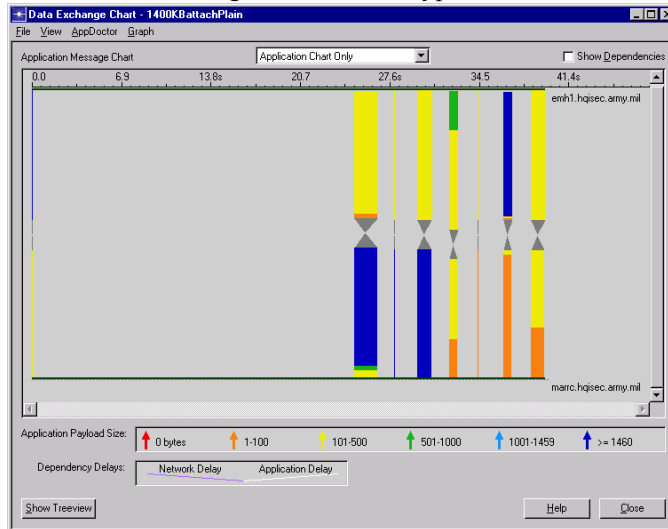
Data Exchange Chart - 1400KBattachPlain

File View AppDoctor Graph

Application Message Chart

Application Chart Only

Show Dependencies

0.0 6.9 13.8s 20.7 27.6s 34.5 41.4s

emh1.hqisec.army.mil

marrc.hqisec.army.mil

Application Payload Size:
0 bytes
1-100
101-500
501-1000
1001-1459
>= 1460

Dependency Delays:
Network Delay
Application Delay

Show Treeview

Help

Close